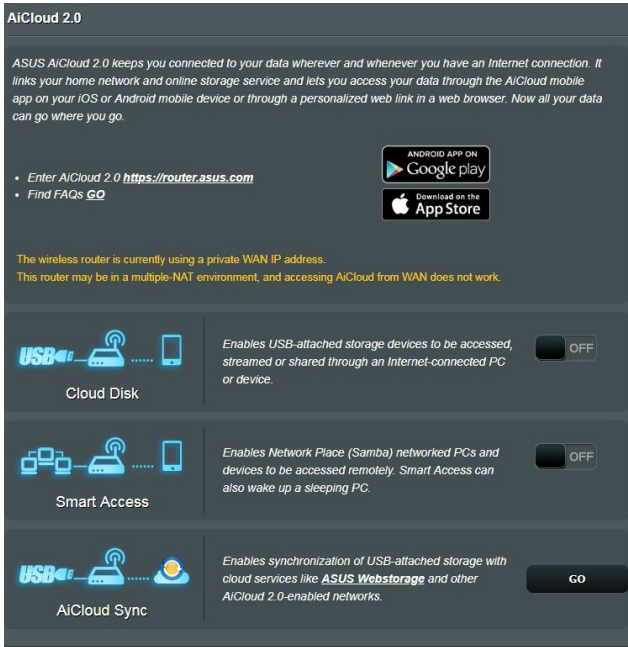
AiCloud 2.0

ASUS AiCloud 2.0 keeps you connected to your data wherever and whenever you have an Internet connection. It links your home network and online storage service and lets you access your data through the AiCloud mobile app on your iOS or Android mobile device or through a personalized web link in a web browser. Now all your data can go where you go.

• Enter AiCloud 2.0 https://router.asus.com
• Find FAQs GO

ANDROID APP ON Google play

Download on the App Store

The wireless router is currently using a private WAN IP address.
This router may be in a multiple-NAT environment, and accessing AiCloud from WAN does not work.

USB

Cloud Disk

Enables USB-attached storage devices to be accessed, streamed or shared through an Internet-connected PC or device.

OFF

Smart Access

Enables Network Place (Samba) networked PCs and devices to be accessed remotely. Smart Access can also wake up a sleeping PC.

OFF

USB

AiCloud Sync

Enables synchronization of USB-attached storage with cloud services like ASUS Webstorage and other AiCloud 2.0-enabled networks.

GO